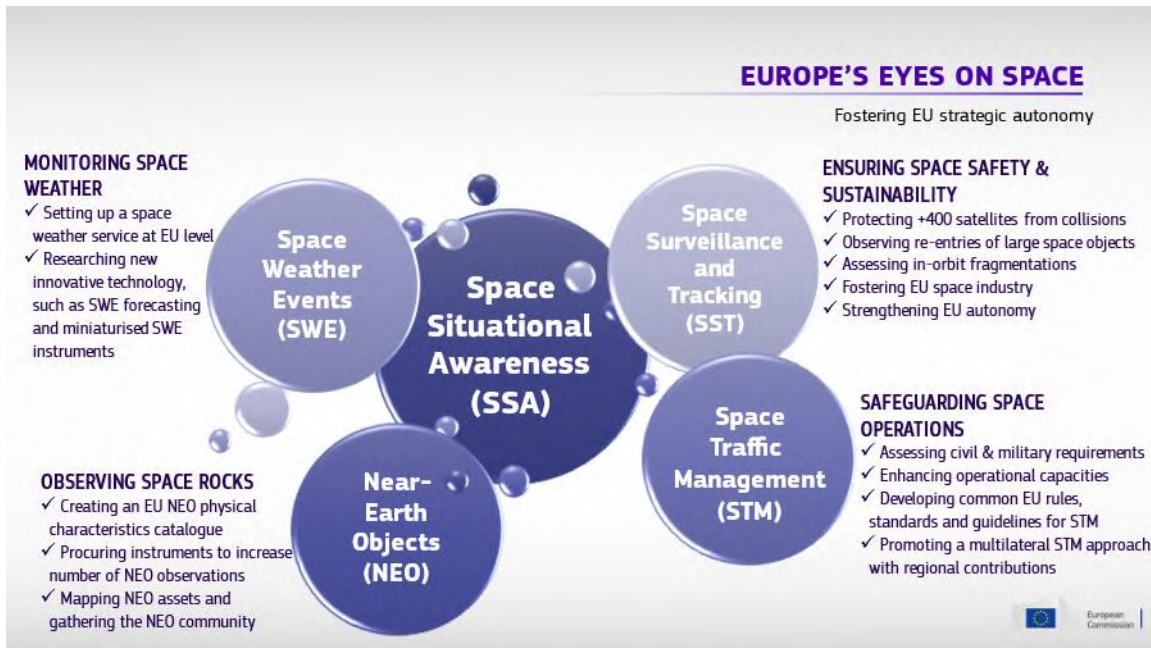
EUROPE'S EYES ON SPACE

Fostering EU strategic autonomy

MONITORING SPACE WEATHER
✓ Setting up a space weather service at EU level
✓ Researching new innovative technology, such as SWE forecasting and miniaturised SWE instruments

Space Weather Events (SWE)

Space Situational Awareness (SSA)

Space Surveillance and Tracking (SST)

ENSURING SPACE SAFETY & SUSTAINABILITY
✓ Protecting +400 satellites from collisions
✓ Observing re-entries of large space objects
✓ Assessing in-orbit fragmentations
✓ Fostering EU space industry
✓ Strengthening EU autonomy

SAFEGUARDING SPACE OPERATIONS
✓ Assessing civil & military requirements
✓ Enhancing operational capacities
✓ Developing common EU rules, standards and guidelines for STM
✓ Promoting a multilateral STM approach with regional contributions

Space Traffic Management (STM)

Near-Earth Objects (NEO)

OBSERVING SPACE ROCKS
✓ Creating an EU NEO physical characteristics catalogue
✓ Procuring instruments to increase number of NEO observations
✓ Mapping NEO assets and gathering the NEO community

European Commission